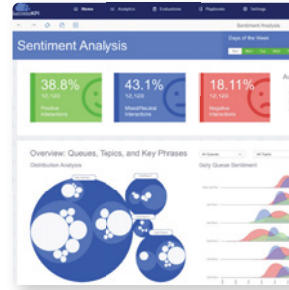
Home Analytics Evaluations Playbooks Settings

Sentiment Analysis

Sentiment Analysis

Days of the Week

38.8%
Positive Interactions

43.1%
Mixed/Neutral Interactions

18.11%
Negative Interactions

Overview: Queues, Topics, and Key Phrases

Distribution Analysis

All Queues

All Topics

Daily Queue Sentiment